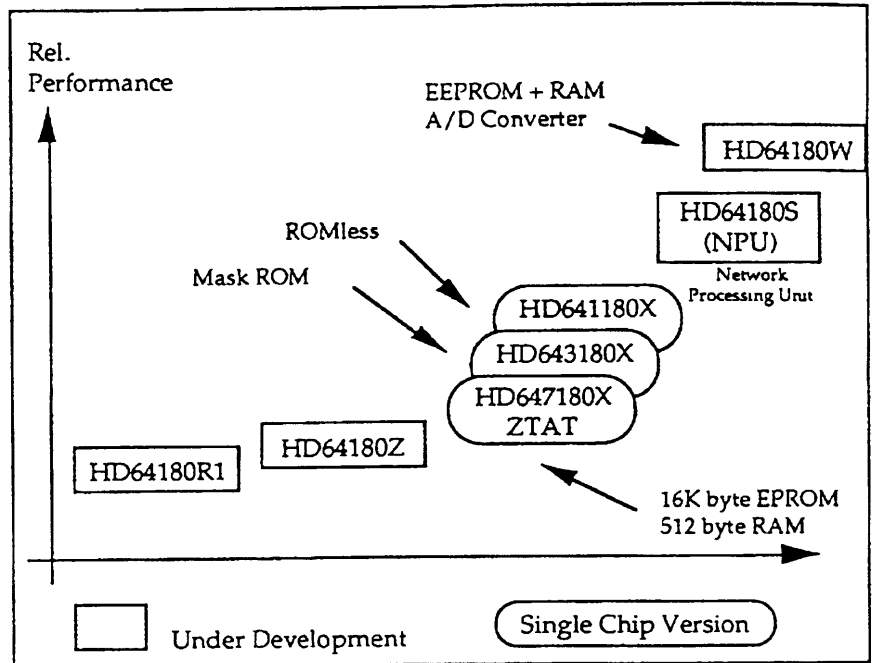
Rel.
Performance

EEPROM + RAM
A/D Converter

HD64180W

HD64180S
(NPU)
Network
Processing Unit

ROMless

Mask ROM

HD641180X

HD643180X

HD647180X
ZTAT

HD64180Z

HD64180R1

16K byte EPROM
512 byte RAM

Under Development

Single Chip Version